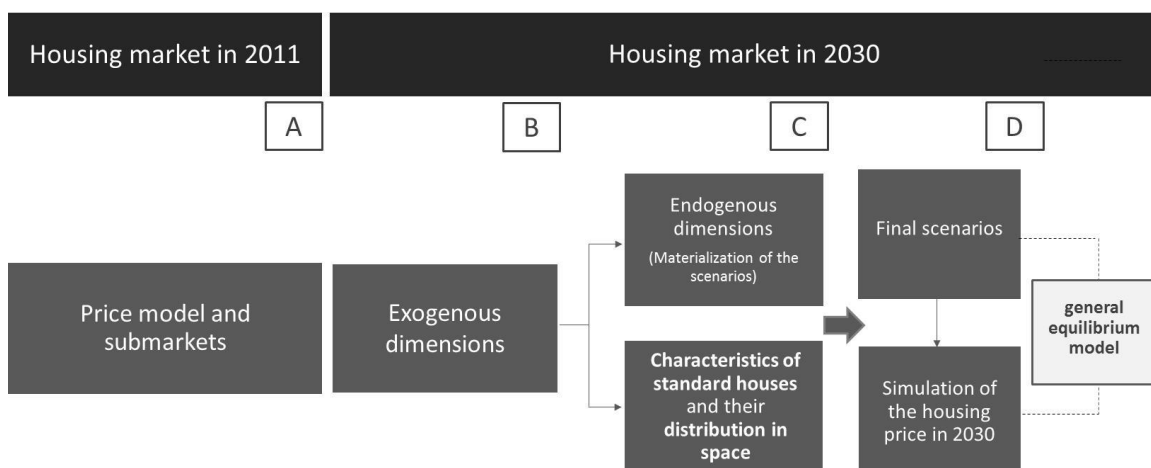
Housing market in 2011

Housing market in 2030

A

B

C

D

Price model and submarkets

Exogenous dimensions

Endogenous dimensions

(Materialization of the scenarios)

Characteristics of standard houses and their distribution in space

Final scenarios

Simulation of the housing price in 2030

general equilibrium model